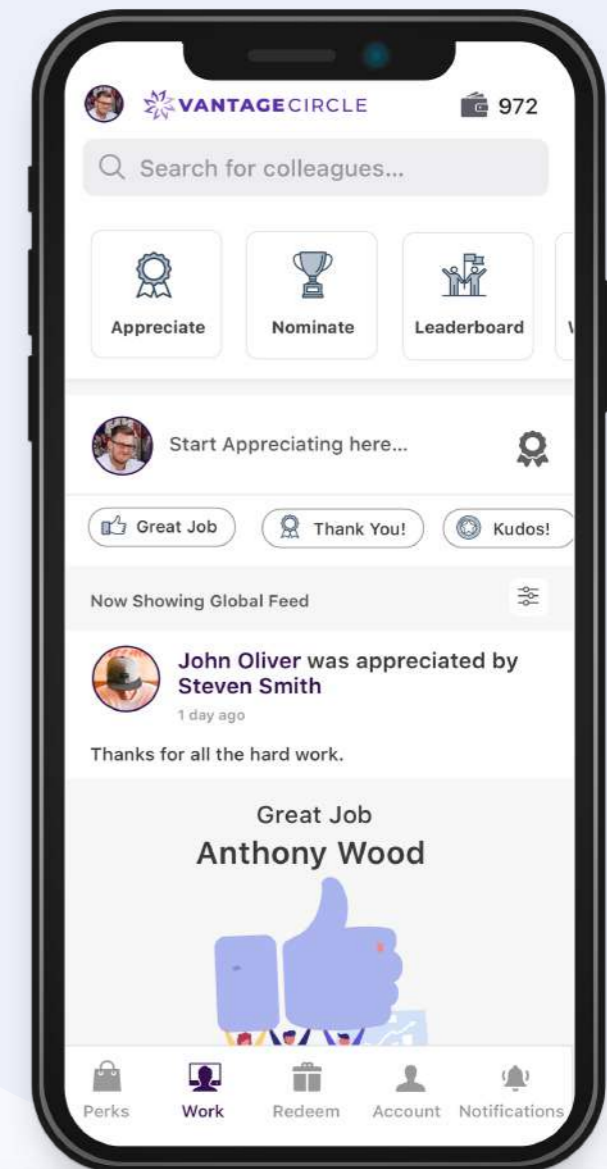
VANTAGECIRCLE

972

Search for colleagues...

Appreciate

Nominate

Leaderboard

V

Start Appreciating here...

Great Job

Thank You!

Kudos!

Now Showing Global Feed

John Oliver was appreciated by Steven Smith

1 day ago

Thanks for all the hard work.

Great Job

Anthony Wood

Perks

Work

Redeem

Account

Notifications